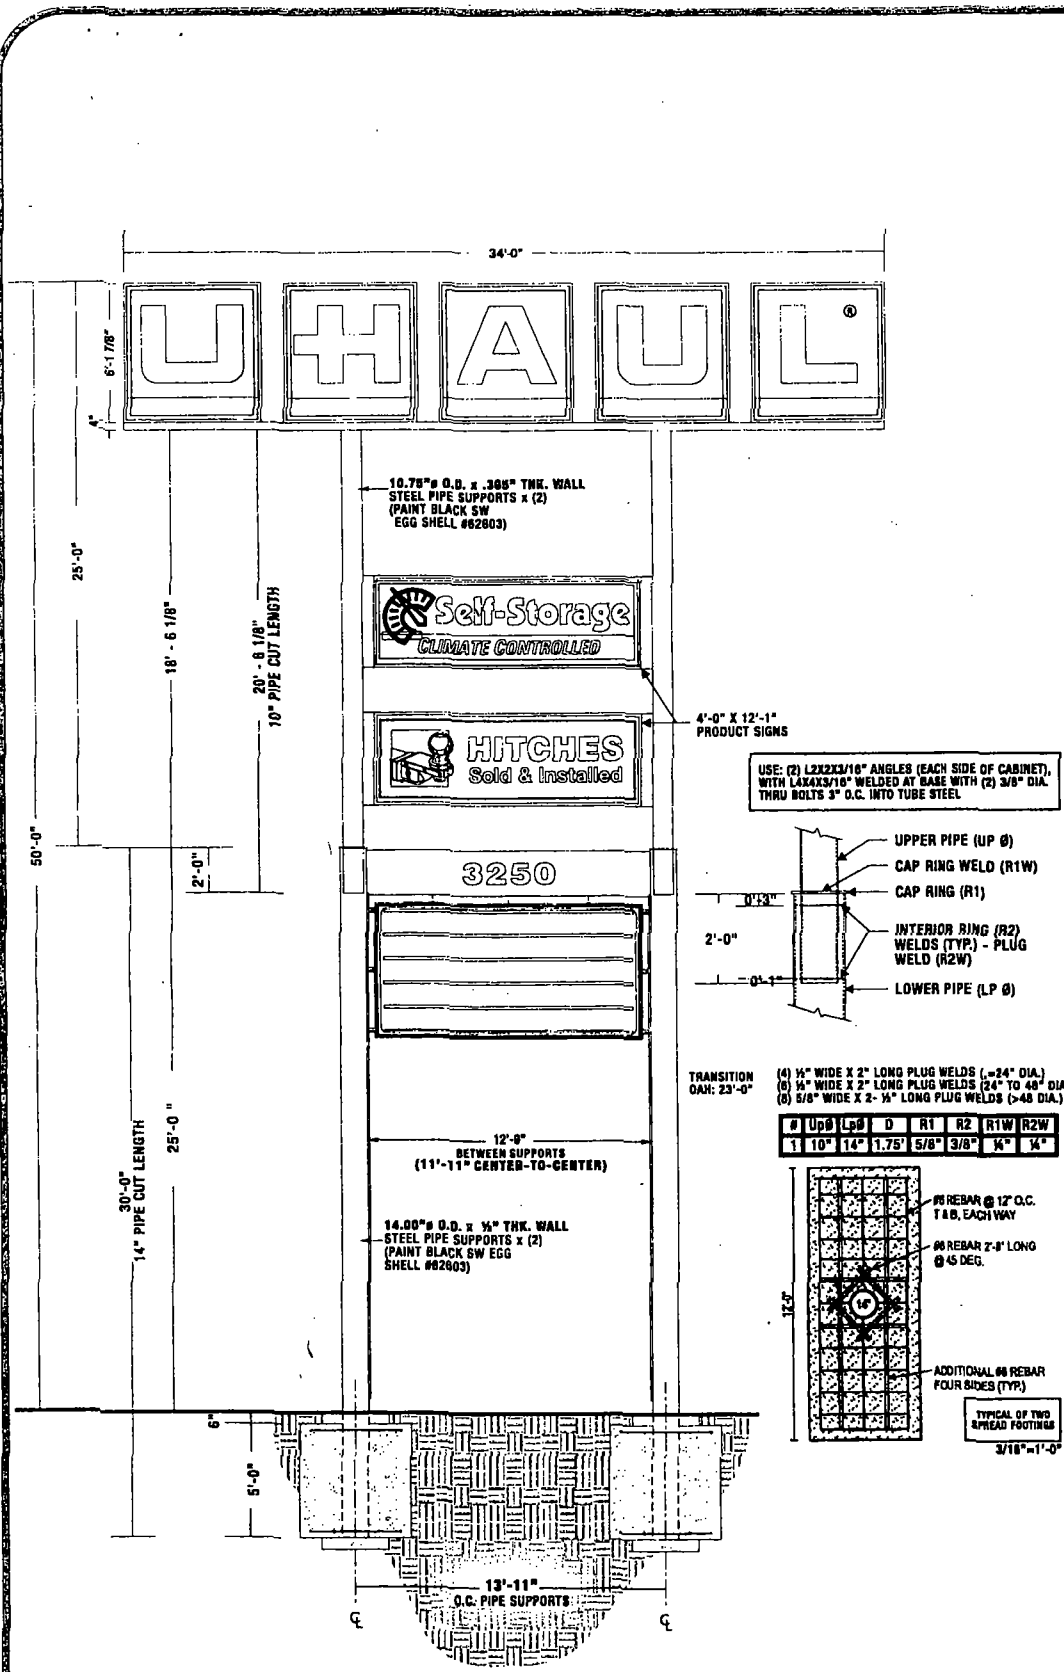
34'-0"

U-HAUL®

6'-1 7/8"

4"

10.75"ø O.D. x .365" THK. WALL STEEL PIPE SUPPORTS x (2) (PAINT BLACK SW EGG SHELL #62603)

25'-0"

18' - 6 1/8"

20' - 8 1/8"
10" PIPE CUT LENGTH

Self-Storage
CLIMATE CONTROLLED

4'-0" X 12'-1"
PRODUCT SIGNS

HITCHES
Sold & Installed

USE: (2) L2X2X3/16" ANGLES (EACH SIDE OF CABINET), WITH L4X4X3/16" WELDED AT BASE WITH (2) 3/8" DIA. THRU BOLTS 3" O.C. INTO TUBE STEEL

50'-0"

2'-0"

3250

UPPER PIPE (UP Ø)
CAP RING WELD (R1W)
CAP RING (R1)
INTERIOR RING (R2)
WELDS (TYP.) - PLUG WELD (R2W)
LOWER PIPE (LP Ø)

0'-3"
2'-0"
0'-1"

TRANSITION
OAH: 23'-0"

(4) ½" WIDE X 2" LONG PLUG WELDS (<24" DIA.)
(6) ½" WIDE X 2" LONG PLUG WELDS (24" TO 48" DIA.)
(8) 5/8" WIDE X 2- ½" LONG PLUG WELDS (>48 DIA.)

| # | UpØ | LpØ | D | R1 | R2 | R1W | R2W |
|---|---|---|---|---|---|---|---|
| 1 | 10" | 14" | 1.75' | 5/8" | 3/8" | ¼" | ¼" |

30'-0"
14" PIPE CUT LENGTH

25'-0"

12'-9"
BETWEEN SUPPORTS
(11'-11" CENTER-TO-CENTER)

14.00"ø O.D. x ½" THK. WALL STEEL PIPE SUPPORTS x (2) (PAINT BLACK SW EGG SHELL #62603)

#5 REBAR @ 12" O.C. T & B, EACH WAY

#6 REBAR 2'-8" LONG @ 45 DEG.

12'-0"

14"

ADDITIONAL #6 REBAR FOUR SIDES (TYP.)

TYPICAL OF TWO SPREAD FOOTINGS

3/16"=1'-0"

6"

5'-0"

13'-11"
O.C. PIPE SUPPORTS

℄
℄